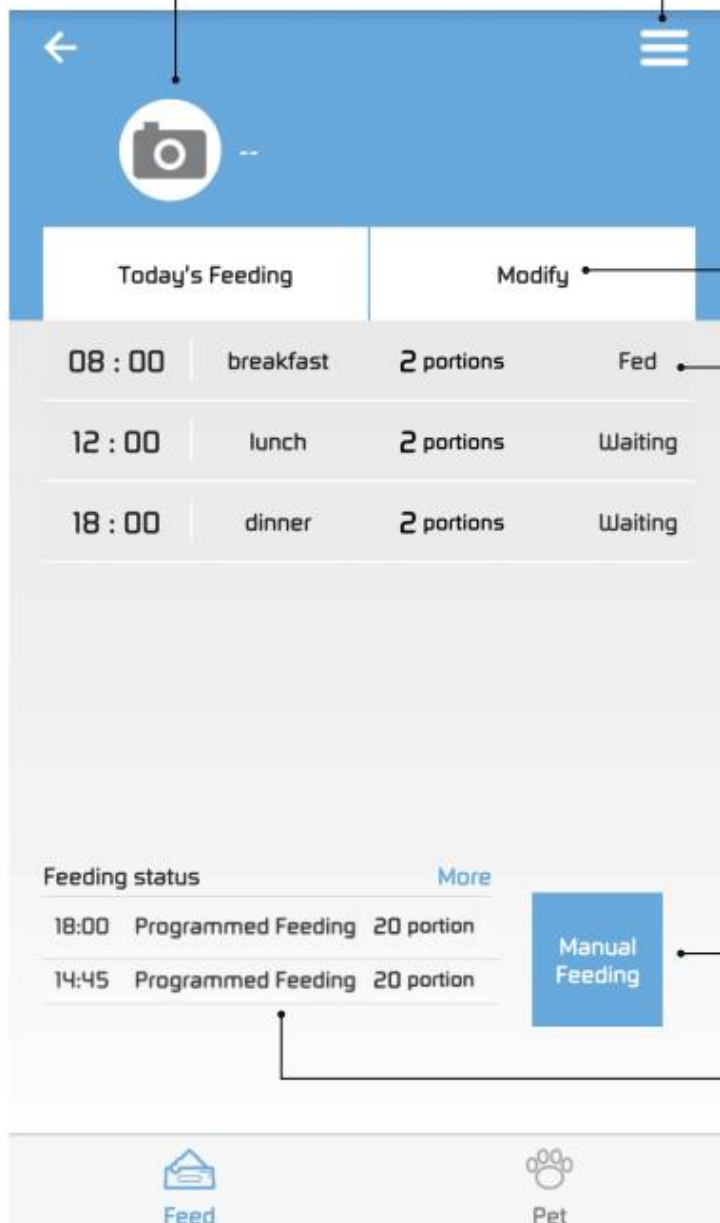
--

Today's Feeding | Modify

| 08 : 00 | breakfast | 2 portions | Fed |
|---|---|---|---|
| 12 : 00 | lunch | 2 portions | Waiting |
| 18 : 00 | dinner | 2 portions | Waiting |

Feeding status
More

| 18:00 | Programmed Feeding | 20 portion |
|---|---|---|
| 14:45 | Programmed Feeding | 20 portion |

Manual Feeding

Feed
Pet